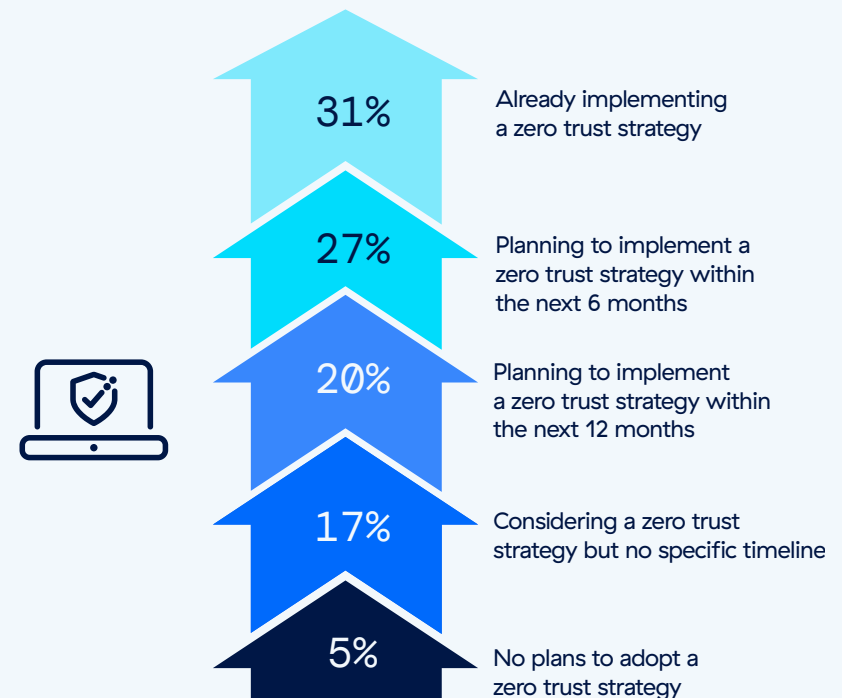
31%

Already implementing a zero trust strategy

27%

Planning to implement a zero trust strategy within the next 6 months

20%

Planning to implement a zero trust strategy within the next 12 months

17%

Considering a zero trust strategy but no specific timeline

5%

No plans to adopt a zero trust strategy